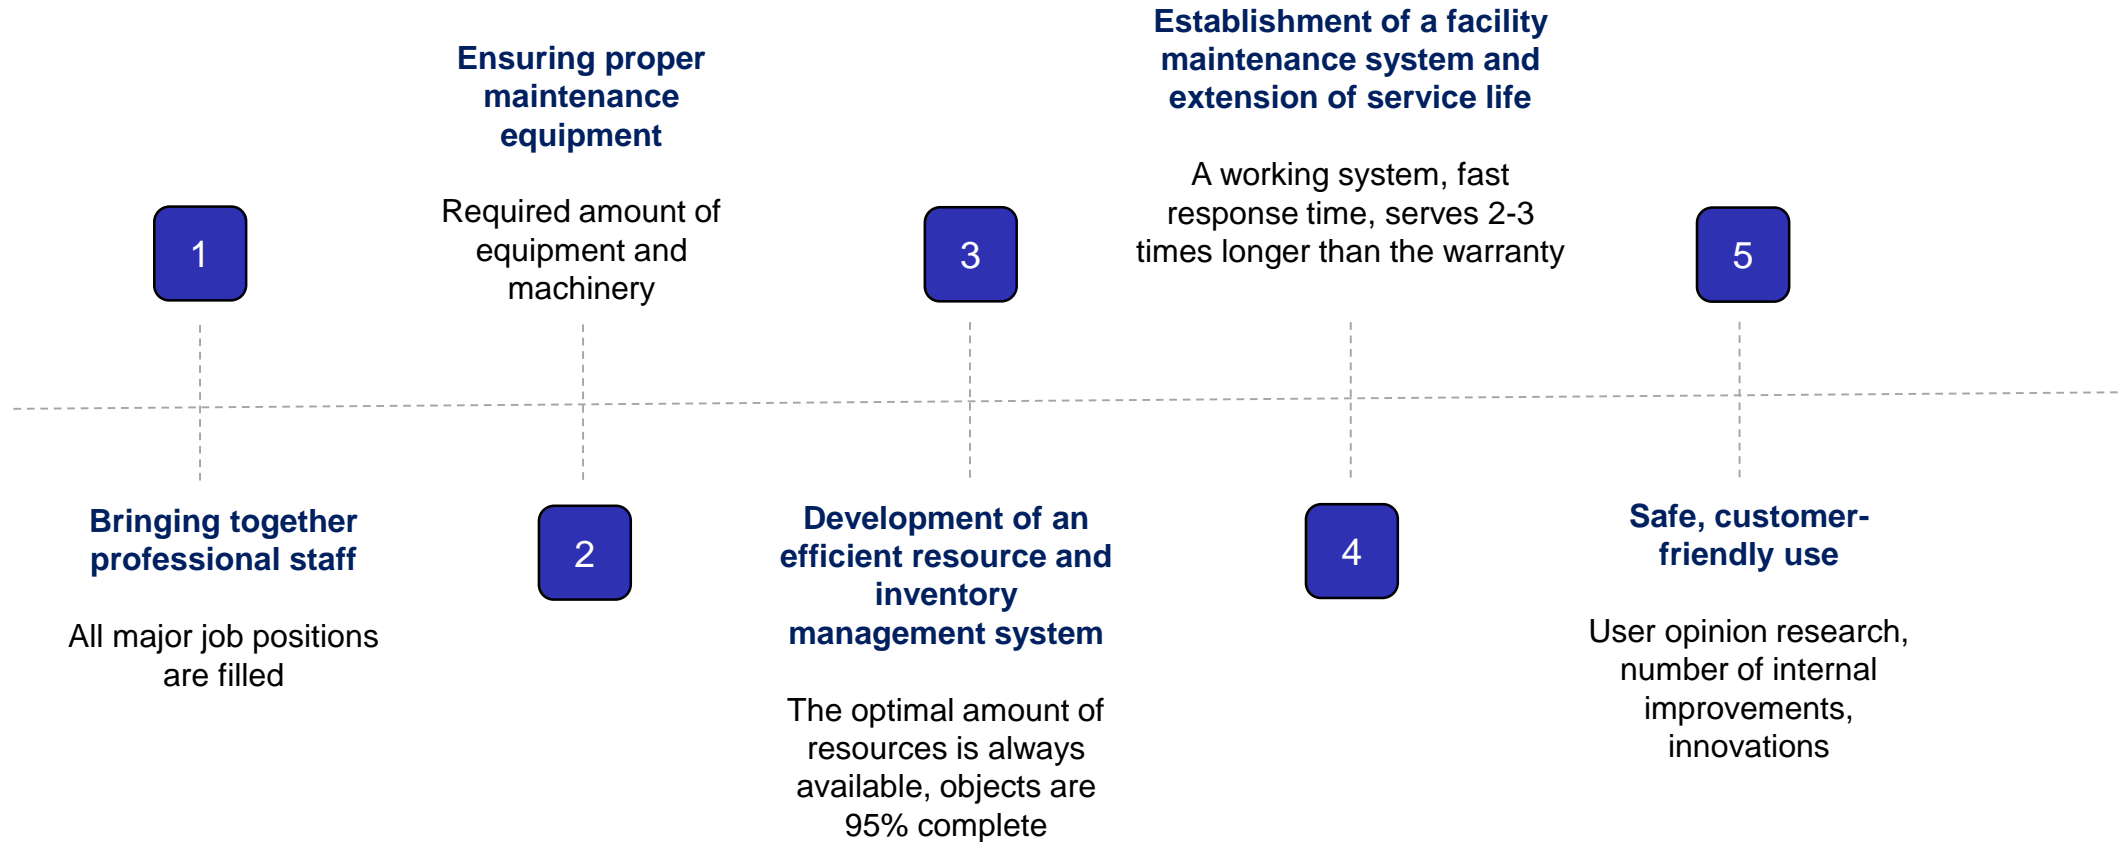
1

Bringing together professional staff

All major job positions are filled

Ensuring proper maintenance equipment

Required amount of equipment and machinery

2

3

Development of an efficient resource and inventory management system

The optimal amount of resources is always available, objects are 95% complete

Establishment of a facility maintenance system and extension of service life

A working system, fast response time, serves 2-3 times longer than the warranty

4

5

Safe, customer-friendly use

User opinion research, number of internal improvements, innovations